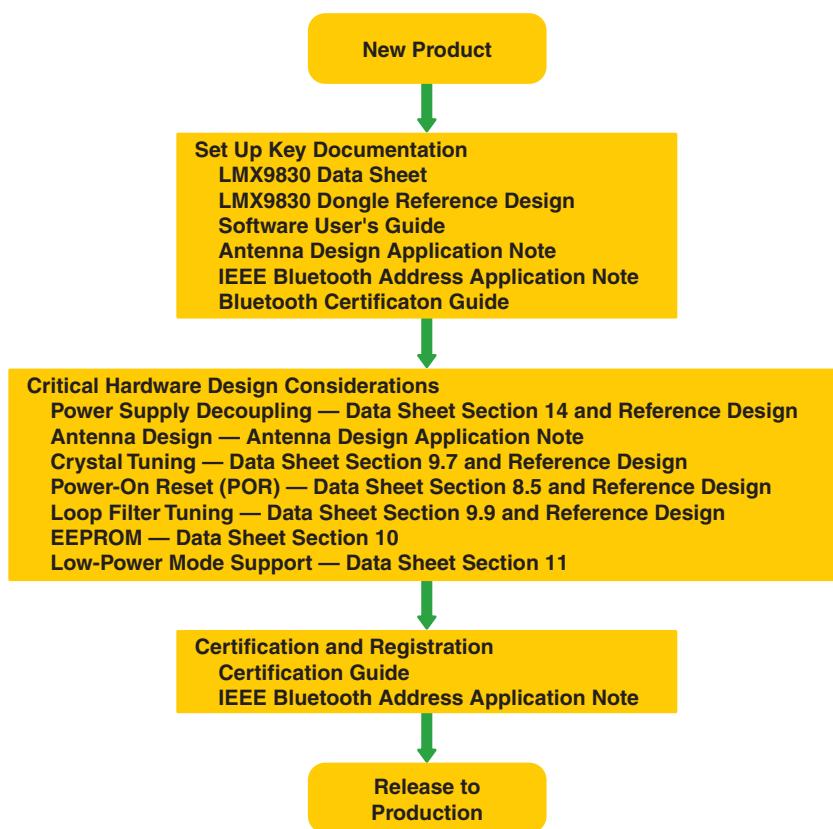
New Product

Set Up Key Documentation
LMX9830 Data Sheet
LMX9830 Dongle Reference Design
Software User's Guide
Antenna Design Application Note
IEEE Bluetooth Address Application Note
Bluetooth Certificaton Guide

Critical Hardware Design Considerations
Power Supply Decoupling — Data Sheet Section 14 and Reference Design
Antenna Design — Antenna Design Application Note
Crystal Tuning — Data Sheet Section 9.7 and Reference Design
Power-On Reset (POR) — Data Sheet Section 8.5 and Reference Design
Loop Filter Tuning — Data Sheet Section 9.9 and Reference Design
EEPROM — Data Sheet Section 10
Low-Power Mode Support — Data Sheet Section 11

Certification and Registration
Certification Guide
IEEE Bluetooth Address Application Note

Release to Production